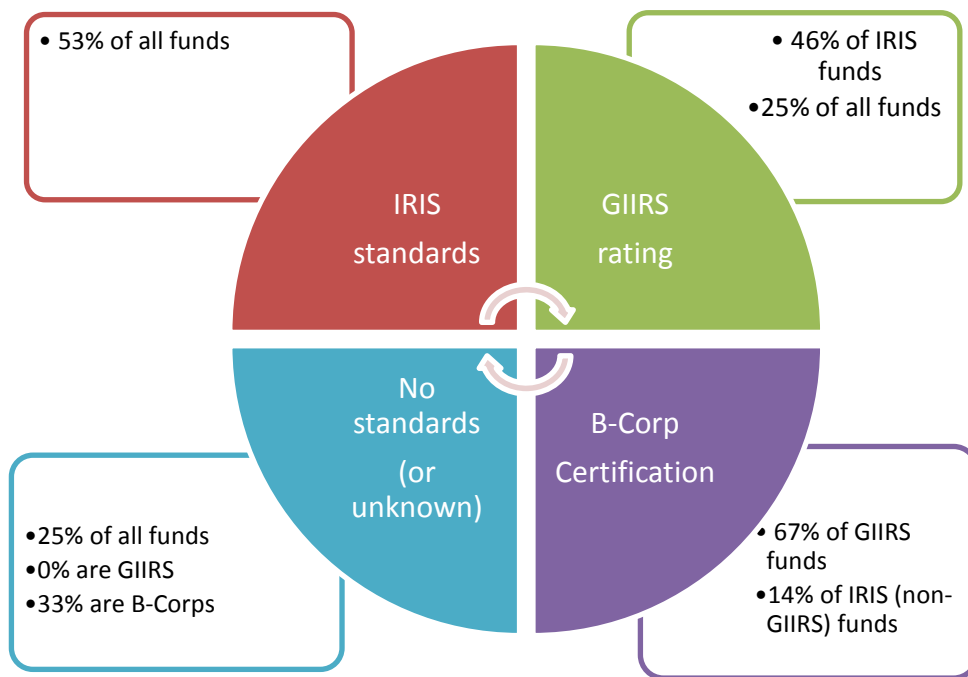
• 53% of all funds

• 46% of IRIS funds
•25% of all funds

IRIS standards

GIIRS rating

No standards (or unknown)

B-Corp Certification

•25% of all funds
•0% are GIIRS
•33% are B-Corps

• 67% of GIIRS funds
•14% of IRIS (non-GIIRS) funds